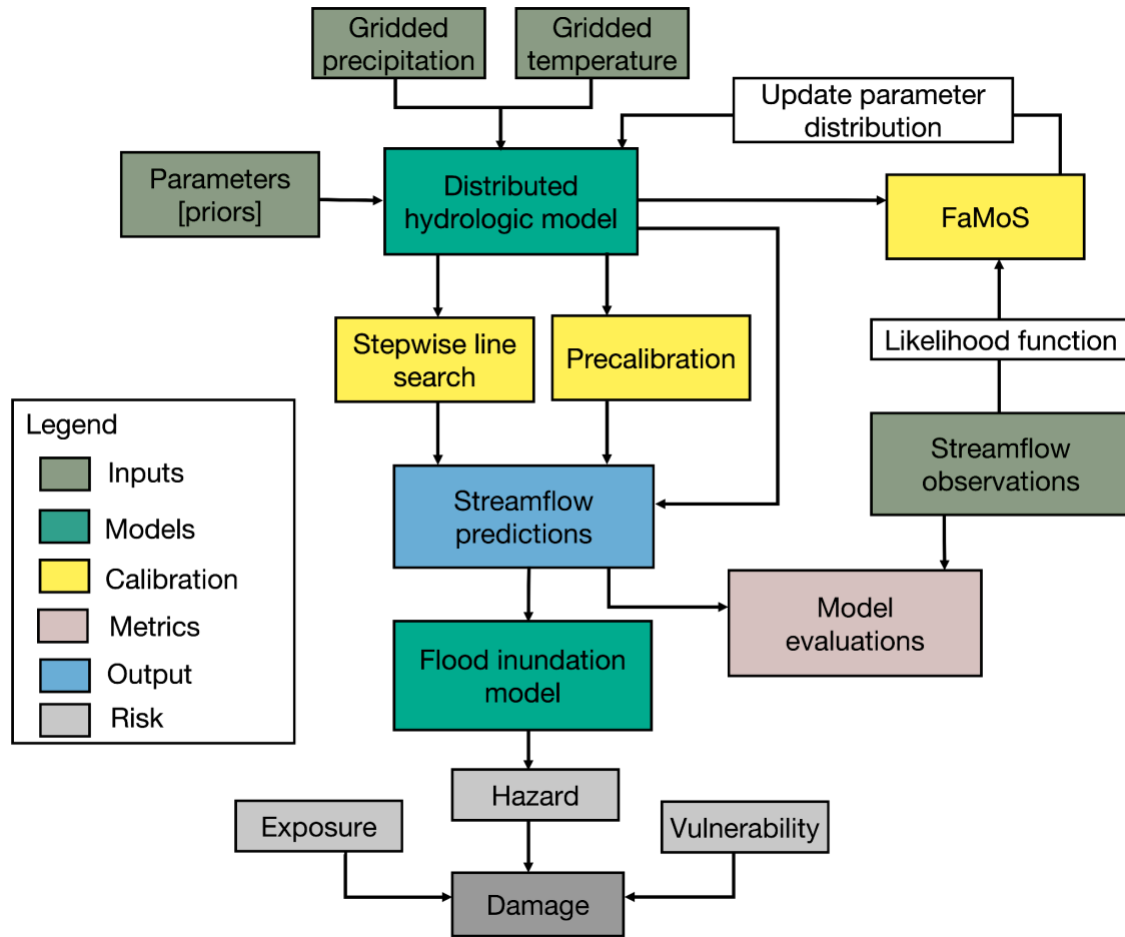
Gridded precipitation

Gridded temperature

Update parameter distribution

Parameters [priors]

Distributed hydrologic model

FaMoS

Stepwise line search

Precalibration

Likelihood function

Legend
Inputs
Models
Calibration
Metrics
Output
Risk

Streamflow predictions

Streamflow observations

Model evaluations

Flood inundation model

Hazard

Exposure

Vulnerability

Damage